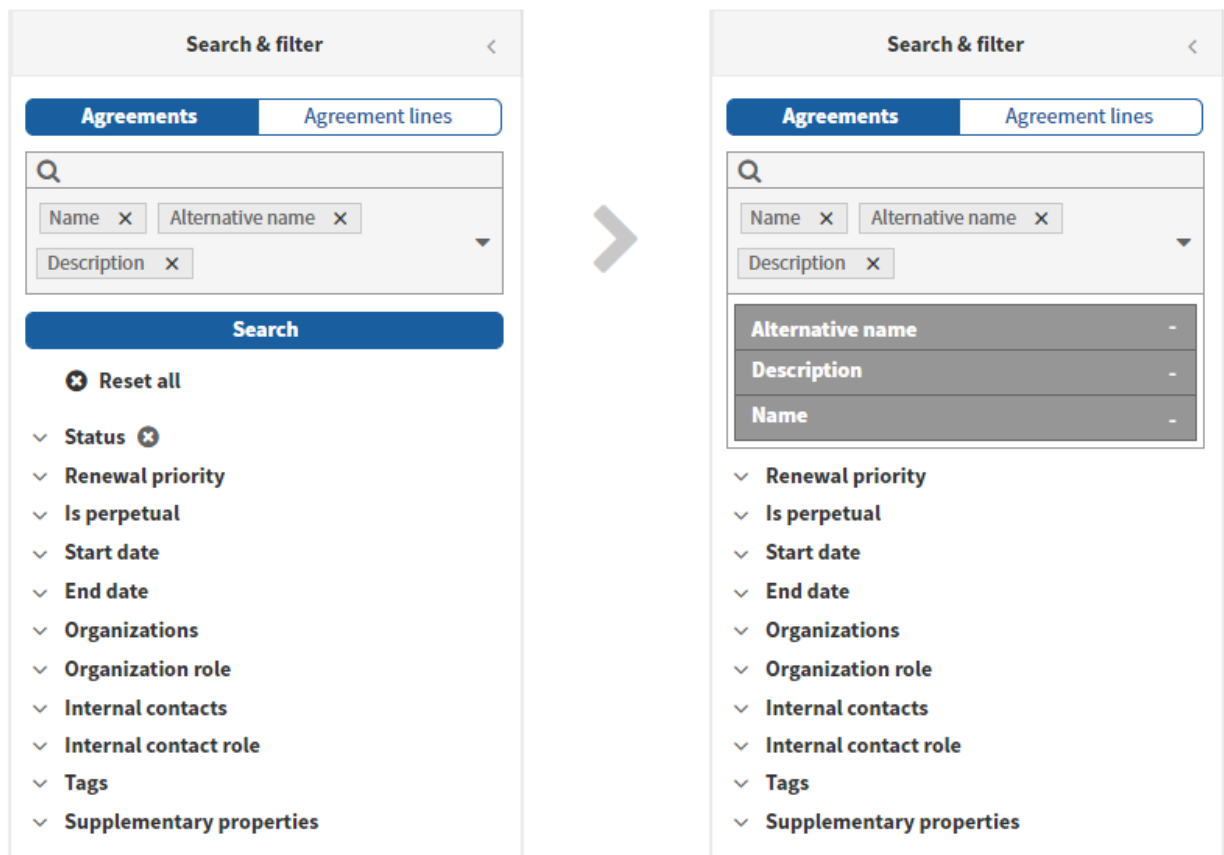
Search & filter

Agreements | Agreement lines

Name × Alternative name ×
Description ×

Search

Reset all

Status
Renewal priority
Is perpetual
Start date
End date
Organizations
Organization role
Internal contacts
Internal contact role
Tags
Supplementary properties

Search & filter

Agreements | Agreement lines

Name × Alternative name ×
Description ×

Alternative name -
Description -
Name -

Renewal priority
Is perpetual
Start date
End date
Organizations
Organization role
Internal contacts
Internal contact role
Tags
Supplementary properties